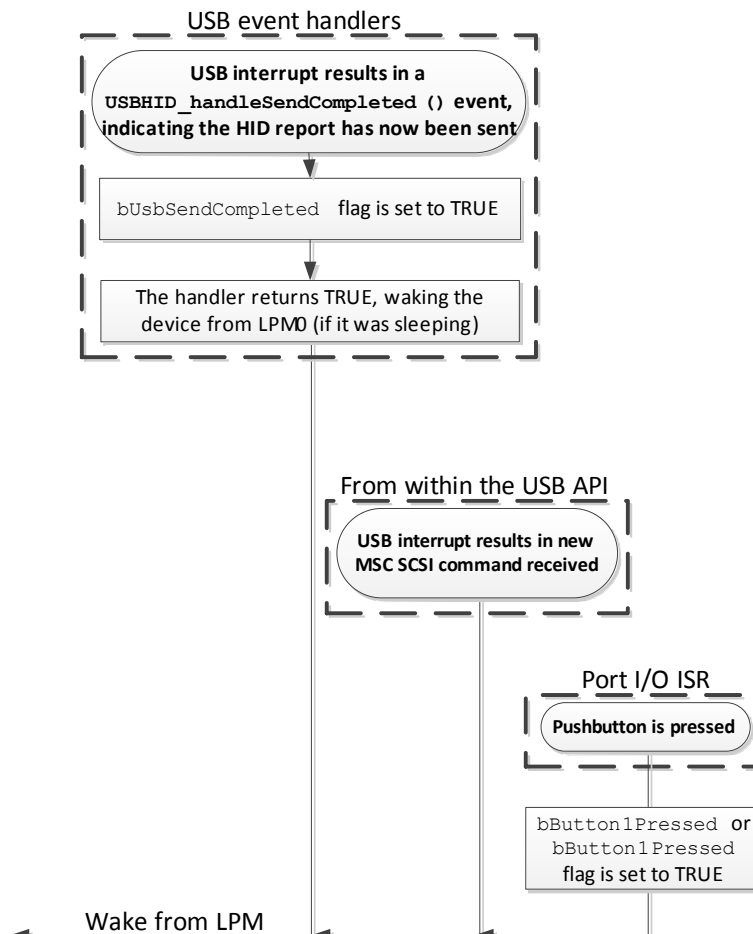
USB event handlers

USB interrupt results in a USBHID_handleSendCompleted () event, indicating the HID report has now been sent

bUsbSendCompleted flag is set to TRUE

The handler returns TRUE, waking the device from LPM0 (if it was sleeping)

From within the USB API

USB interrupt results in new MSC SCSI command received

Port I/O ISR

Pushbutton is pressed

bButton1Pressed or bButton1Pressed flag is set to TRUE

Wake from LPM